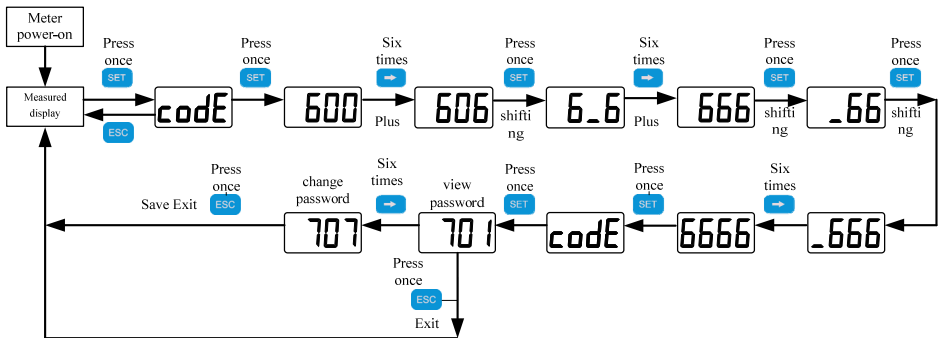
Meter power-on

Measured display

Press once SET

ESC

codE

Press once SET

600

Six times ➡

Plus

606

Press once SET

shifting

6_6

Six times ➡

Plus

666

Press once SET

shifting

_66

Press once SET

shifting

_666

Six times ➡

6666

Press once SET

codE

Press once SET

701

view password

Press once ESC

Exit

Six times ➡

707

change password

Press once ESC

Save Exit